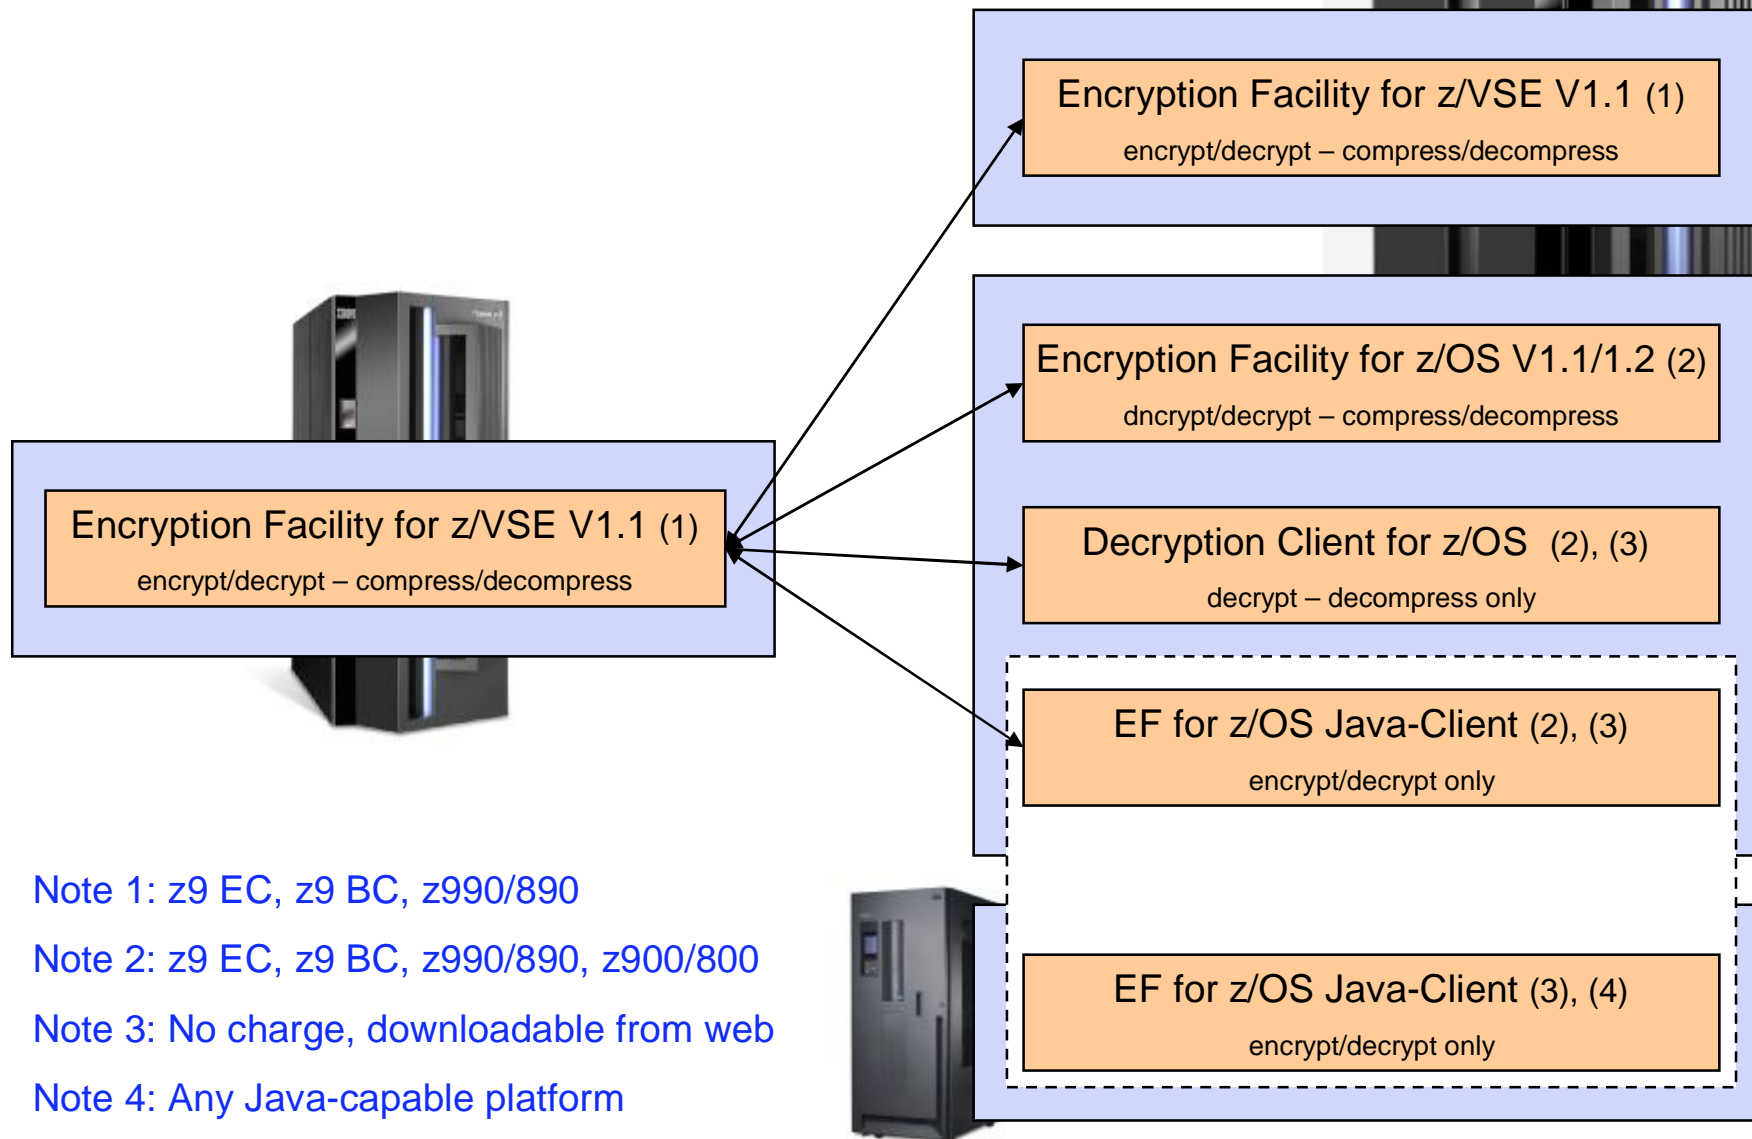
Encryption Facility for z/VSE V1.1 (1)
encrypt/decrypt – compress/decompress

Encryption Facility for z/OS V1.1/1.2 (2)
dncrypt/decrypt – compress/decompress

Encryption Facility for z/VSE V1.1 (1)
encrypt/decrypt – compress/decompress

Decryption Client for z/OS (2), (3)
decrypt – decompress only

EF for z/OS Java-Client (2), (3)
encrypt/decrypt only

Note 1: z9 EC, z9 BC, z990/890

Note 2: z9 EC, z9 BC, z990/890, z900/800

Note 3: No charge, downloadable from web

Note 4: Any Java-capable platform

EF for z/OS Java-Client (3), (4)
encrypt/decrypt only